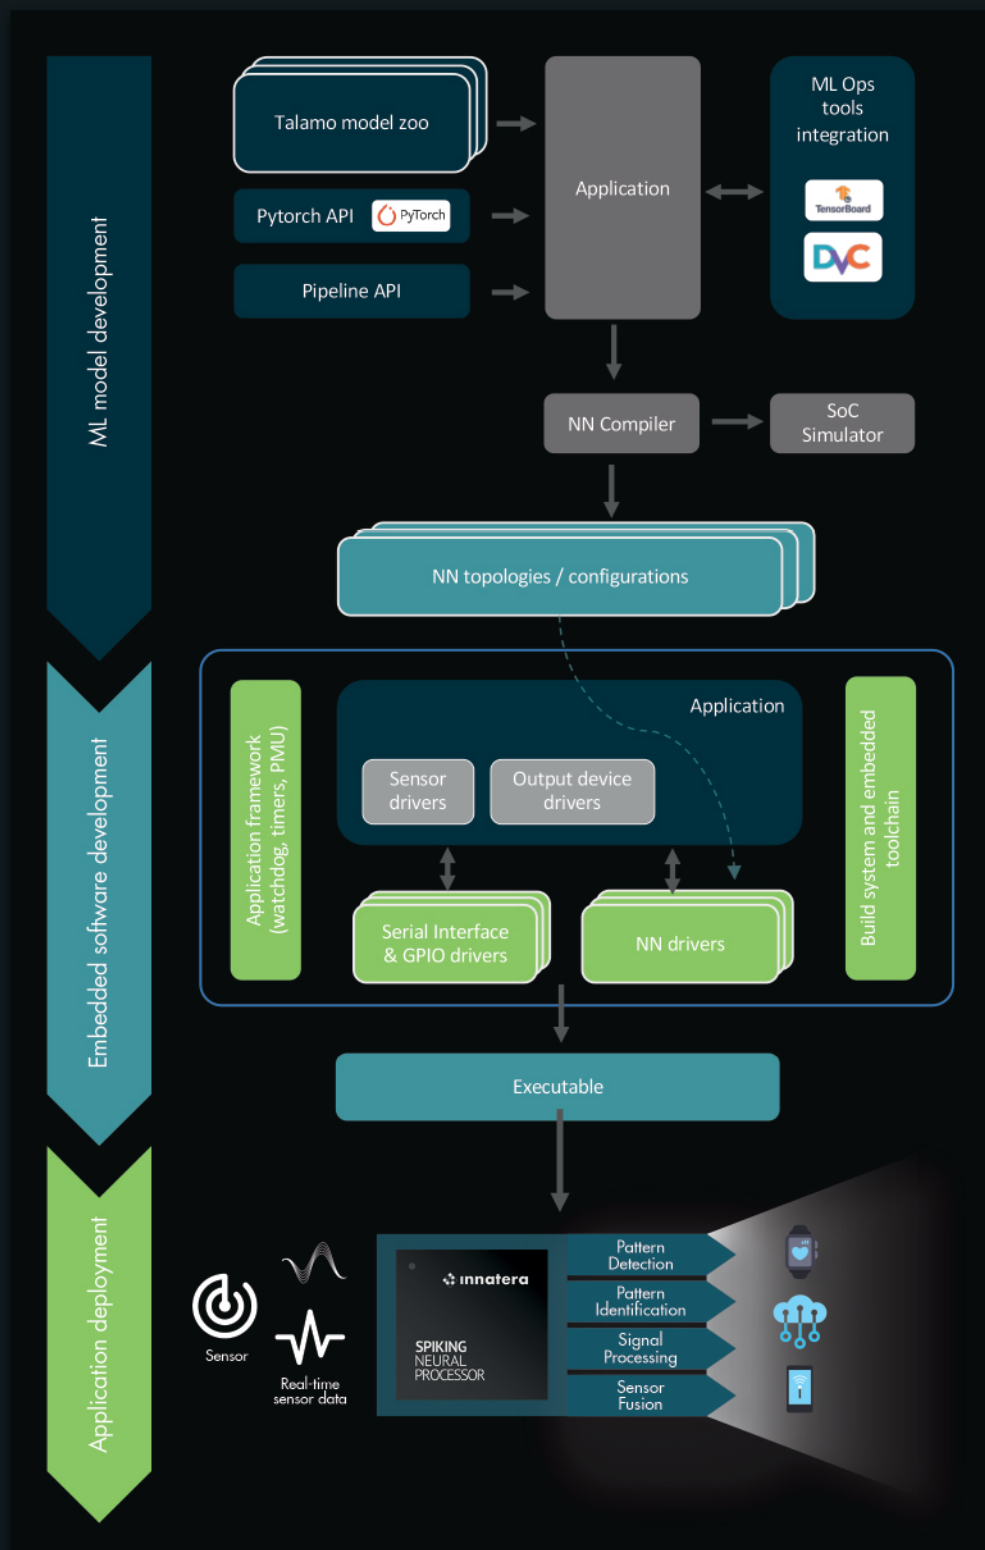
ML model development

Talamo model zoo

Pytorch API PyTorch

Pipeline API

Application

ML Ops tools integration

TensorBoard

DVC

NN Compiler

SoC Simulator

NN topologies / configurations

Embedded software development

Application framework (watchdog, timers, PMU)

Application

Sensor drivers

Output device drivers

Serial Interface & GPIO drivers

NN drivers

Build system and embedded toolchain

Executable

Application deployment

Sensor

Real-time sensor data

innatera

SPIKING NEURAL PROCESSOR

Pattern Detection

Pattern Identification

Signal Processing

Sensor Fusion